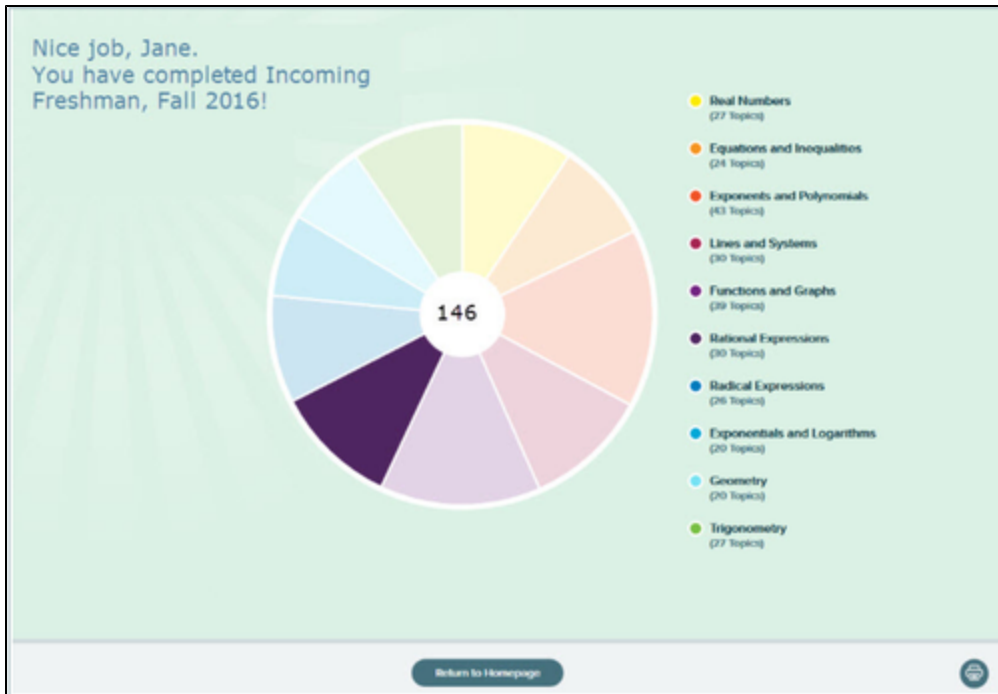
Nice job, Jane.
You have completed Incoming Freshman, Fall 2016!

146

Real Numbers
(27 Topics)

Equations and Inequalities
(24 Topics)

Exponents and Polynomials
(43 Topics)

Lines and Systems
(30 Topics)

Functions and Graphs
(39 Topics)

Rational Expressions
(30 Topics)

Radical Expressions
(26 Topics)

Exponentials and Logarithms
(20 Topics)

Geometry
(20 Topics)

Trigonometry
(27 Topics)

Return to Homepage